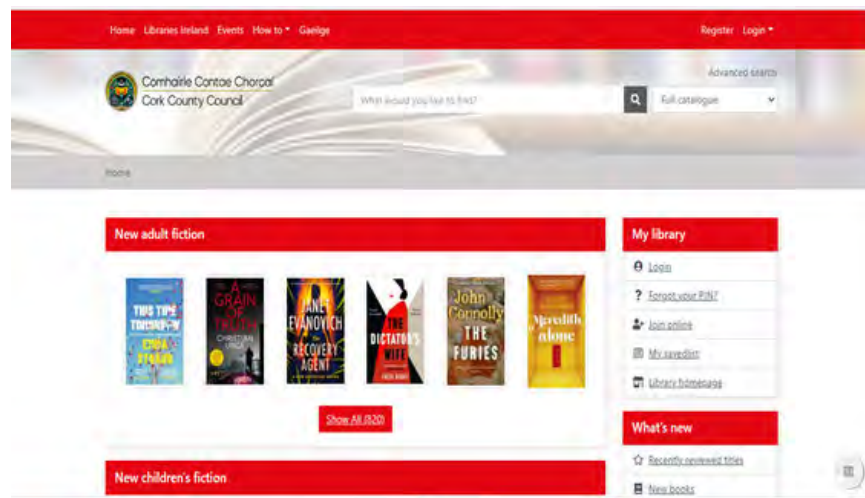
Home Libraries Ireland Events How to Gaeilge

Register Login

Comhairle Contae Chorcaí
Cork County Council

What would you like to find?

Full catalogue

Advanced search

Home

New adult fiction

THIS TIME TOMORROW EMMA STRAUB

A GRAIN OF TRUTH CHRISTIAN UNGE

JANET EVANOVICH THE RECOVERY AGENT

THE DICTATOR'S WIFE

John Connolly THE FURIES

Meredith, alone

Show All (820)

New children's fiction

My library

Login

Forgot your PIN?

Join online

My savedlist

Library homepage

What's new

Recently reviewed titles

New books